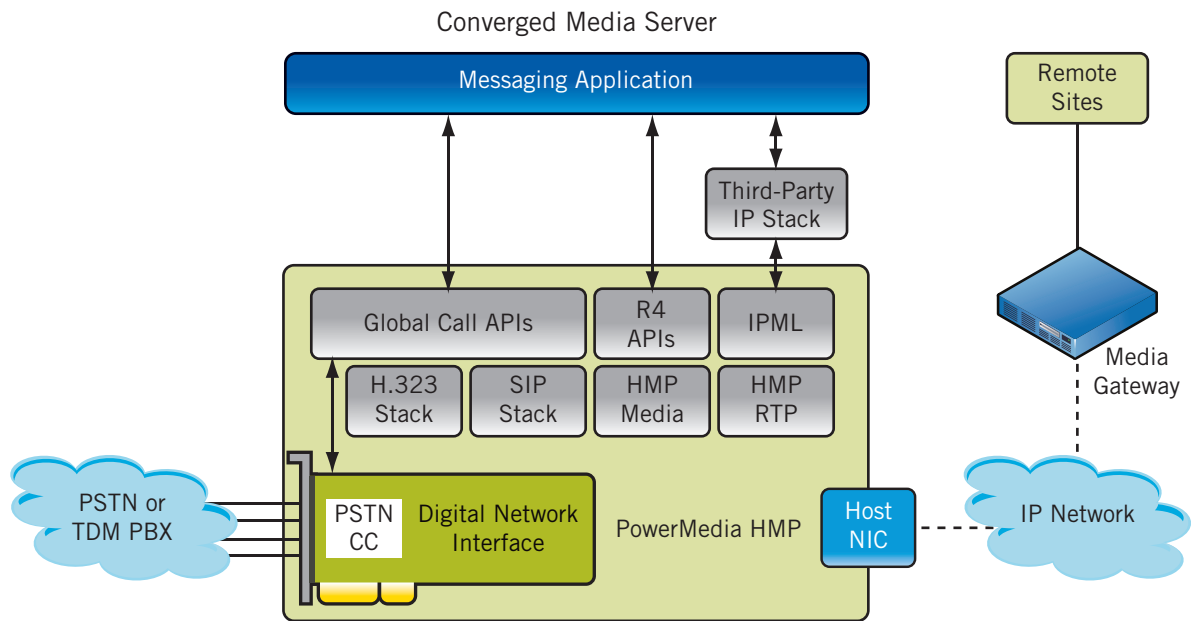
Converged Media Server

Messaging Application

Remote Sites

Third-Party IP Stack

Global Call APIs

R4 APIs

IPML

H.323 Stack

SIP Stack

HMP Media

HMP RTP

Media Gateway

PSTN or TDM PBX

PSTN CC

Digital Network Interface

PowerMedia HMP

Host NIC

IP Network